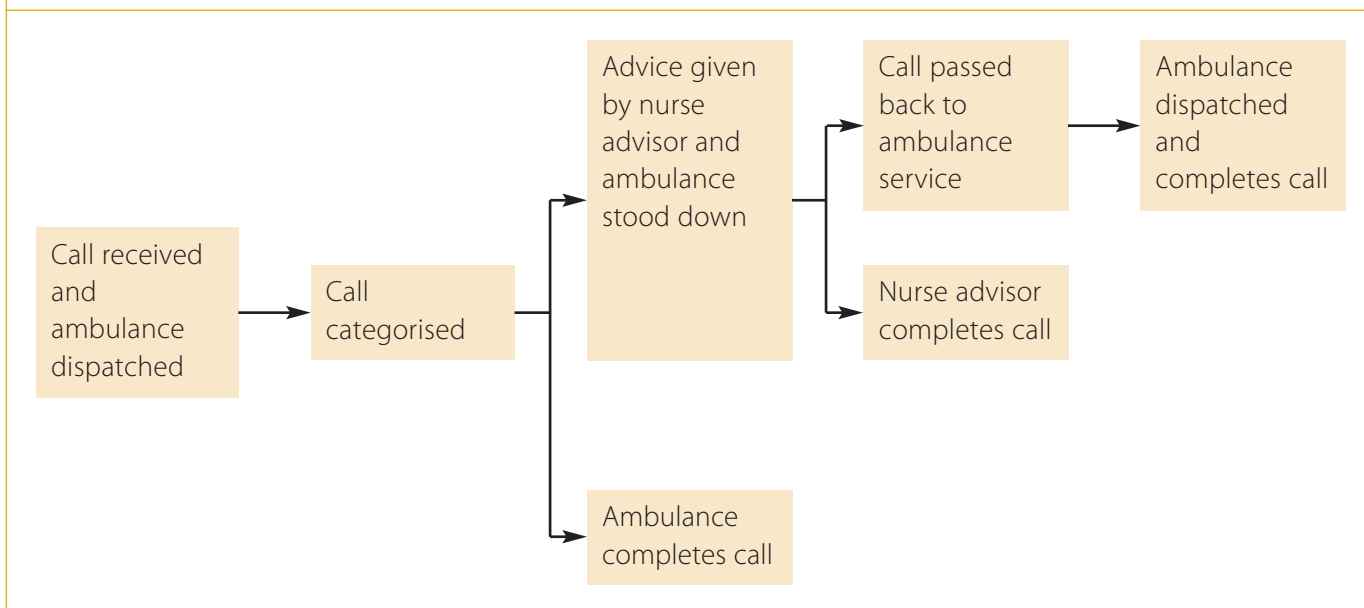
Call received and ambulance dispatched

Call categorised

Advice given by nurse advisor and ambulance stood down

Call passed back to ambulance service

Ambulance dispatched and completes call

Nurse advisor completes call

Ambulance completes call